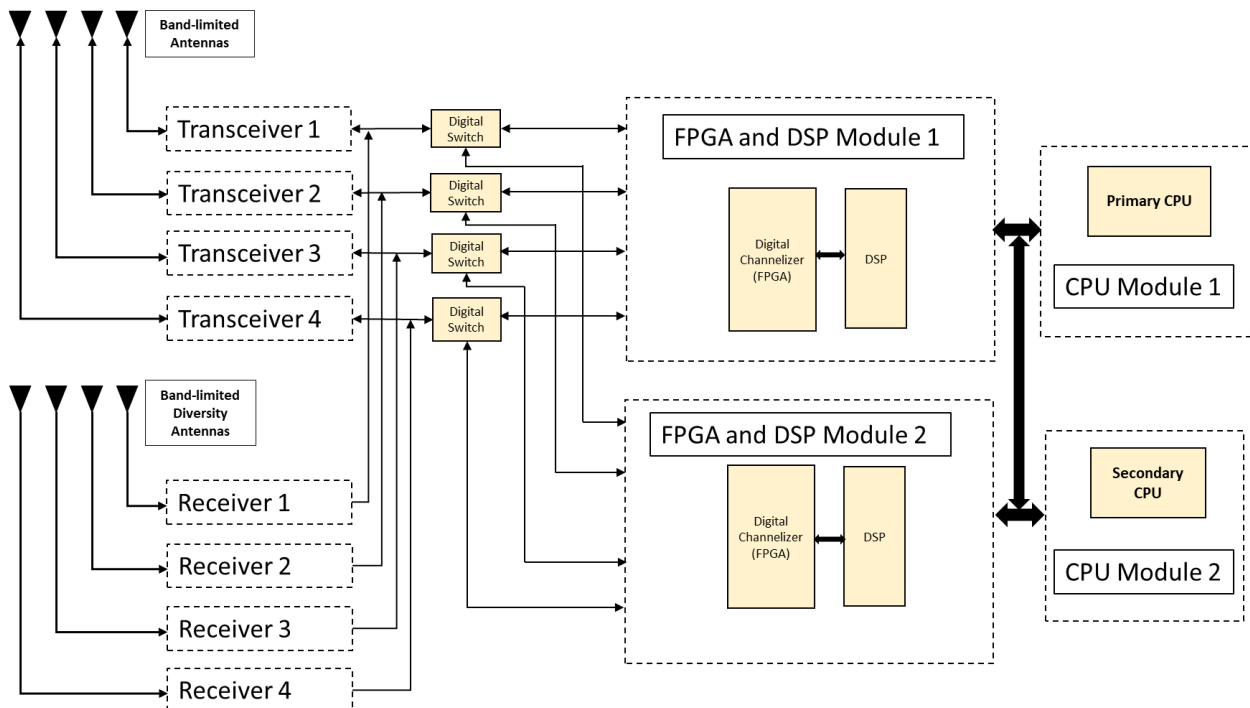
Band-limited Antennas

Transceiver 1

Transceiver 2

Transceiver 3

Transceiver 4

Digital Switch

Digital Switch

Digital Switch

Digital Switch

FPGA and DSP Module 1

Digital Channelizer (FPGA)

DSP

Primary CPU

CPU Module 1

Band-limited Diversity Antennas

Receiver 1

Receiver 2

Receiver 3

Receiver 4

FPGA and DSP Module 2

Digital Channelizer (FPGA)

DSP

Secondary CPU

CPU Module 2